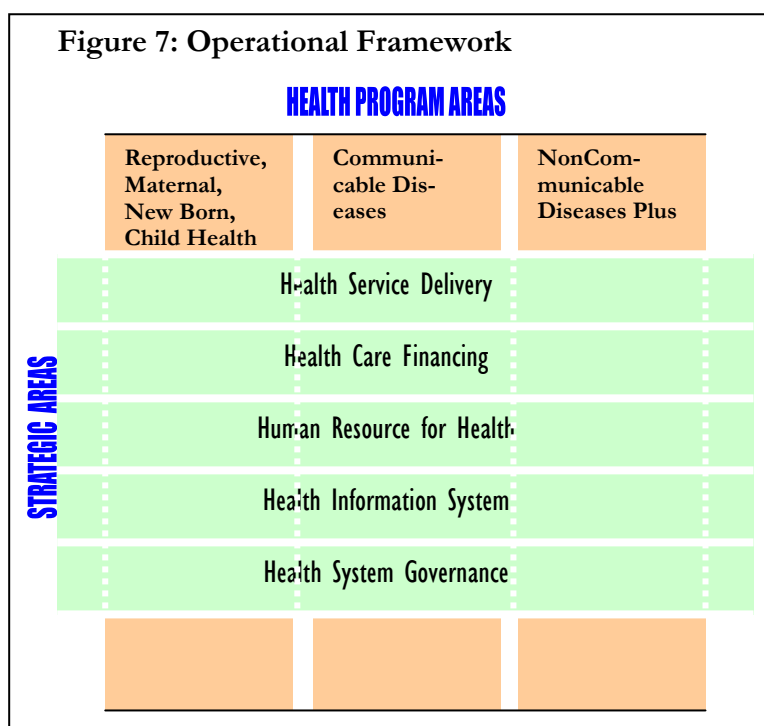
Figure 7: Operational Framework

HEALTH PROGRAM AREAS

Reproductive, Maternal, New Born, Child Health

Communicable Diseases

NonCommunicable Diseases Plus

STRATEGIC AREAS

Health Service Delivery

Health Care Financing

Human Resource for Health

Health Information System

Health System Governance